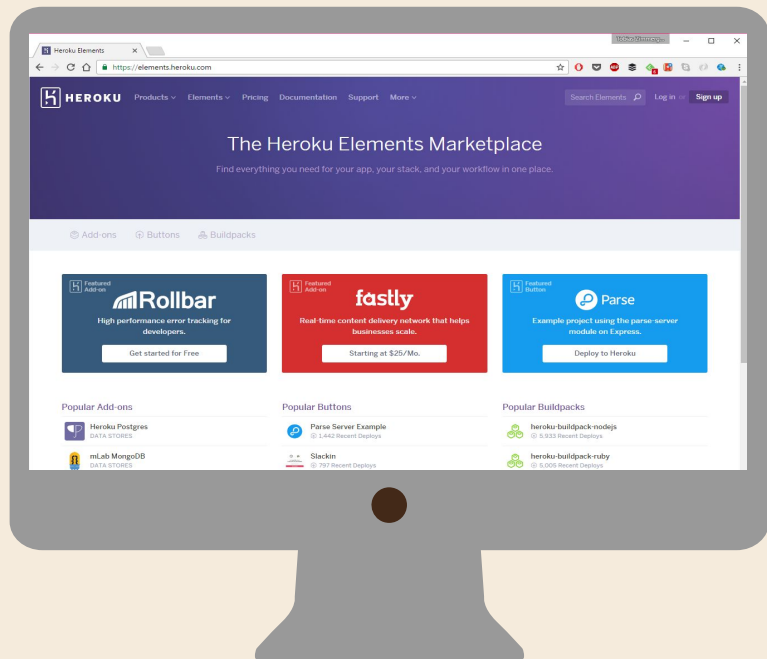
Heroku Elements ×

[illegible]

https://elements.heroku.com

HEROKU Products Elements Pricing Documentation Support More

Search Elements Log in or Sign up

The Heroku Elements Marketplace

Find everything you need for your app, your stack, and your workflow in one place.

Add-ons Buttons Buildpacks

Featured Add-on

Rollbar

High performance error tracking for developers.

Get started for Free

Featured Add-on

fastly

Real-time content delivery network that helps businesses scale.

Starting at $25/Mo.

Featured Button

Parse

Example project using the parse-server module on Express.

Deploy to Heroku

Popular Add-ons

Heroku Postgres
DATA STORES

mLab MongoDB
DATA STORES

Popular Buttons

Parse Server Example
1,442 Recent Deploys

Slackin
797 Recent Deploys

Popular Buildpacks

heroku-buildpack-nodejs
5,933 Recent Deploys

heroku-buildpack-ruby
5,006 Recent Deploys